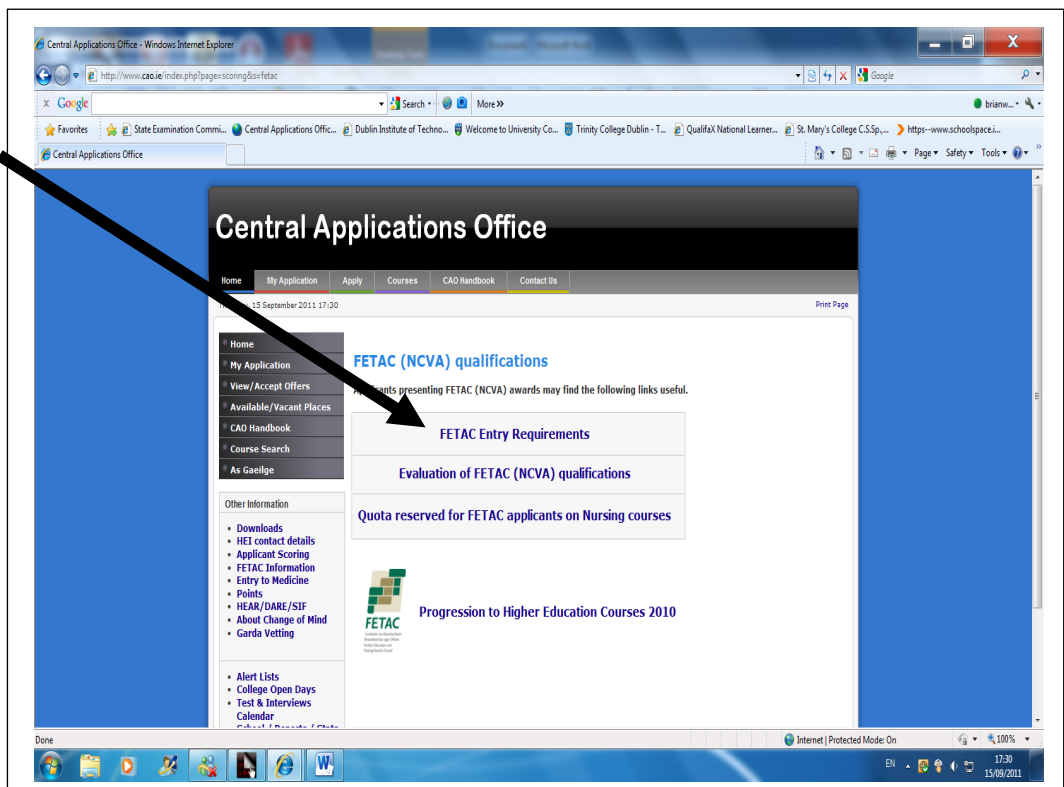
Central Applications Office - Windows Internet Explorer

http://www.cao.ie/index.php?page=scoring&s=fetac

Google

Google

Search

More »

brianw...

Favorites

State Examination Commi...

Central Applications Offic...

Dublin Institute of Techno...

Welcome to University Co...

Trinity College Dublin - T...

QualifaX National Learner...

St. Mary's College C.S.Sp.,...

https--www.schoolspace.i...

Central Applications Office

Page ▾ Safety ▾ Tools ▾

Central Applications Office

Home | My Application | Apply | Courses | CAO Handbook | Contact Us

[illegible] 15 September 2011 17:30

Print Page

Home
My Application
View/Accept Offers
Available/Vacant Places
CAO Handbook
Course Search
As Gaeilge

Other Information

• Downloads
• HEI contact details
• Applicant Scoring
• FETAC Information
• Entry to Medicine
• Points
• HEAR/DARE/SIF
• About Change of Mind
• Garda Vetting

• Alert Lists
• College Open Days
• Test & Interviews Calendar
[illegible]

FETAC (NCVA) qualifications

A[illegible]ants presenting FETAC (NCVA) awards may find the following links useful.

FETAC Entry Requirements

Evaluation of FETAC (NCVA) qualifications

Quota reserved for FETAC applicants on Nursing courses

FETAC

Progression to Higher Education Courses 2010

Done

Internet | Protected Mode: On

100%

EN

17:30
15/09/2011